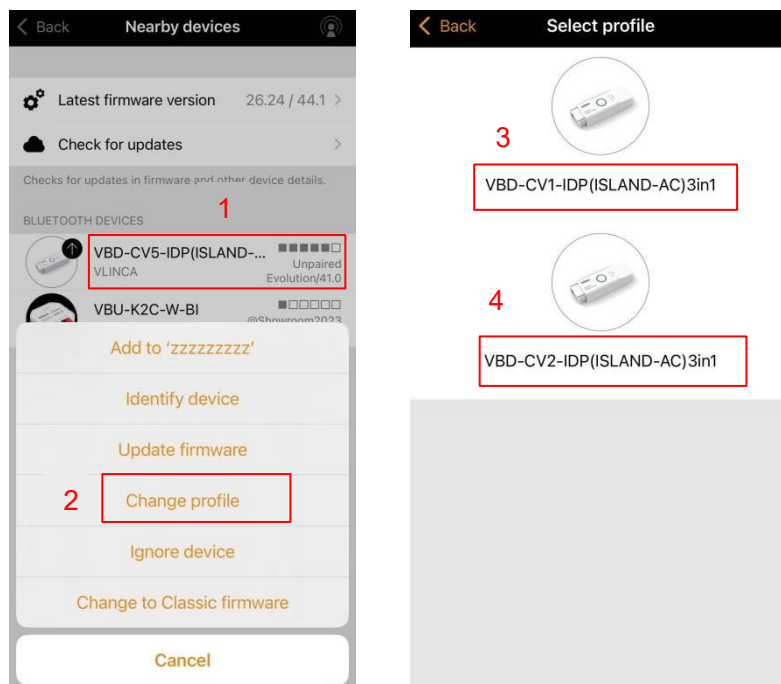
Back

Nearby devices

Latest firmware version 26.24 / 44.1

Check for updates

Checks for updates in firmware and other device details.

BLUETOOTH DEVICES

1

VBD-CV5-IDP(ISLAND-...
VLINCA
Unpaired
Evolution/41.0

VBU-K2C-W-BI
@Showroom2023

Add to 'zzzzzzzzz'

Identify device

Update firmware

2

Change profile

Ignore device

Change to Classic firmware

Cancel

Back

Select profile

3

VBD-CV1-IDP(ISLAND-AC)3in1

4

VBD-CV2-IDP(ISLAND-AC)3in1